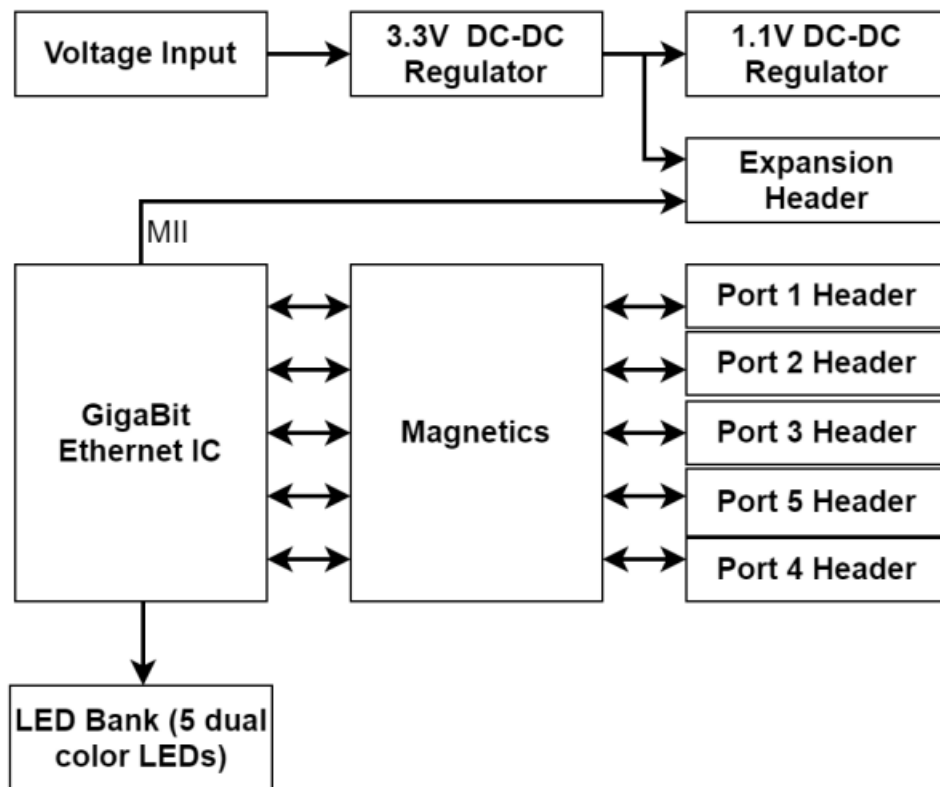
Voltage Input

3.3V DC-DC Regulator

1.1V DC-DC Regulator

Expansion Header

MII

GigaBit Ethernet IC

Magnetics

Port 1 Header

Port 2 Header

Port 3 Header

Port 5 Header

Port 4 Header

LED Bank (5 dual color LEDs)